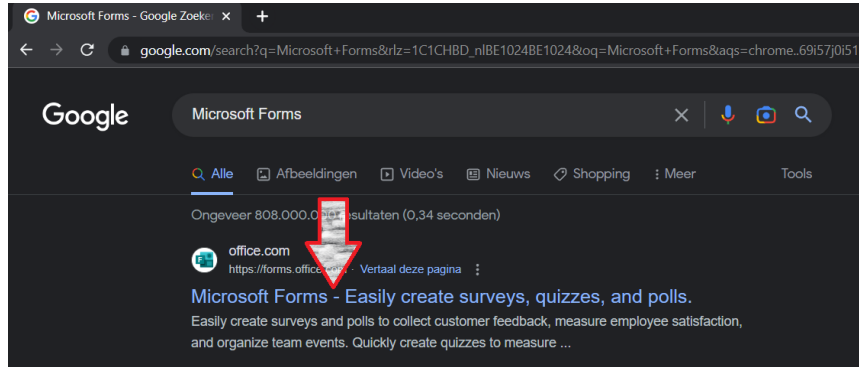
Microsoft Forms - Google Zoeken ×

google.com/search?q=Microsoft+Forms&rlz=1C1CHBD_nlBE1024BE1024&oq=Microsoft+Forms&aqs=chrome..69i57j0i51

Google

Microsoft Forms

Alle Afbeeldingen Video's Nieuws Shopping Meer Tools

Ongeveer 808.000.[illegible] resultaten (0,34 seconden)

office.com
https://forms.office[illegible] · Vertaal deze pagina

Microsoft Forms - Easily create surveys, quizzes, and polls.

Easily create surveys and polls to collect customer feedback, measure employee satisfaction, and organize team events. Quickly create quizzes to measure ...